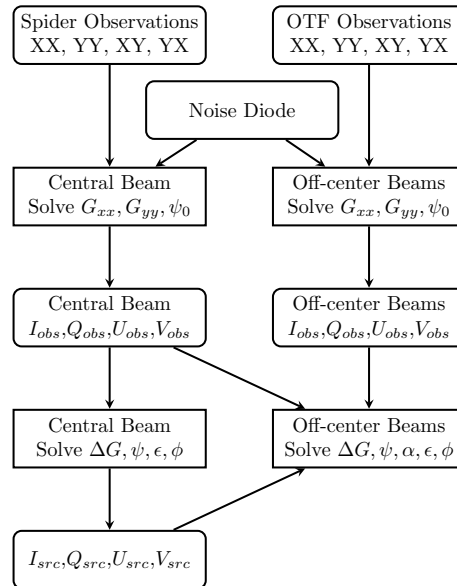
Spider Observations
XX, YY, XY, YX

OTF Observations
XX, YY, XY, YX

Noise Diode

Central Beam
Solve $G_{xx}, G_{yy}, \psi_0$

Off-center Beams
Solve $G_{xx}, G_{yy}, \psi_0$

Central Beam
$I_{obs}$,$Q_{obs}$,$U_{obs}$,$V_{obs}$

Off-center Beams
$I_{obs}$,$Q_{obs}$,$U_{obs}$,$V_{obs}$

Central Beam
Solve $\Delta G, \psi, \epsilon, \phi$

Off-center Beams
Solve $\Delta G, \psi, \alpha, \epsilon, \phi$

$I_{src}$,$Q_{src}$,$U_{src}$,$V_{src}$